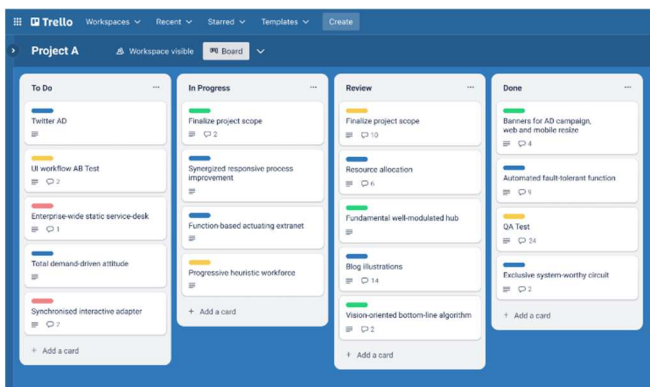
Trello Workspaces Recent Starred Templates Create

Project A Workspace visible Board

To Do

Twitter AD

UI workflow AB Test
2

Enterprise-wide static service-desk
1

Total demand-driven attitude

Synchronised interactive adapter
7

+ Add a card

In Progress

Finalize project scope
2

Synergized responsive process improvement

Function-based actuating extranet

Progressive heuristic workforce

+ Add a card

Review

Finalize project scope
10

Resource allocation
6

Fundamental well-modulated hub

Blog illustrations
14

Vision-oriented bottom-line algorithm
2

+ Add a card

Done

Banners for AD campaign, web and mobile resize
4

Automated fault-tolerant function
9

QA Test
24

Exclusive system-worthy circuit
2

+ Add a card